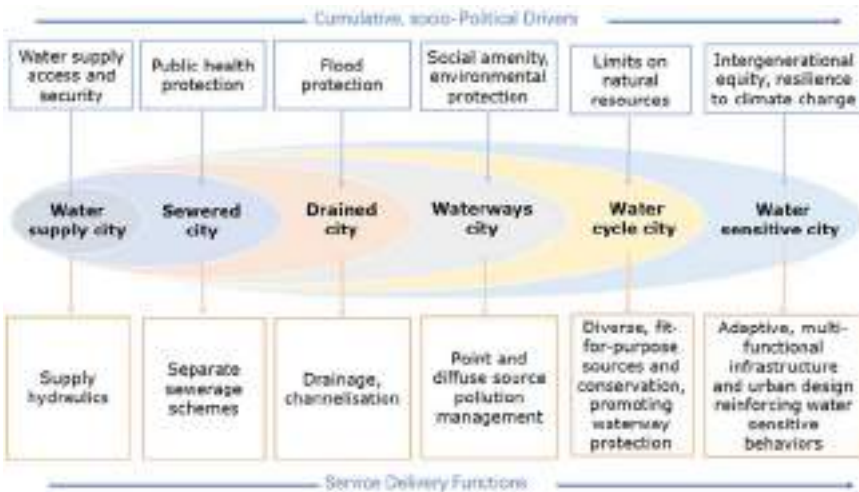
Cumulative, socio-Political Drivers

Water supply access and security

Public health protection

Flood protection

Social amenity, environmental protection

Limits on natural resources

Intergenerational equity, resilience to climate change

Water supply city

Sewered city

Drained city

Waterways city

Water cycle city

Water sensitive city

Supply hydraulics

Separate sewerage schemes

Drainage, channelisation

Point and diffuse source pollution management

Diverse, fit-for-purpose sources and conservation, promoting waterway protection

Adaptive, multi-functional infrastructure and urban design reinforcing water sensitive behaviors

Service Delivery Functions